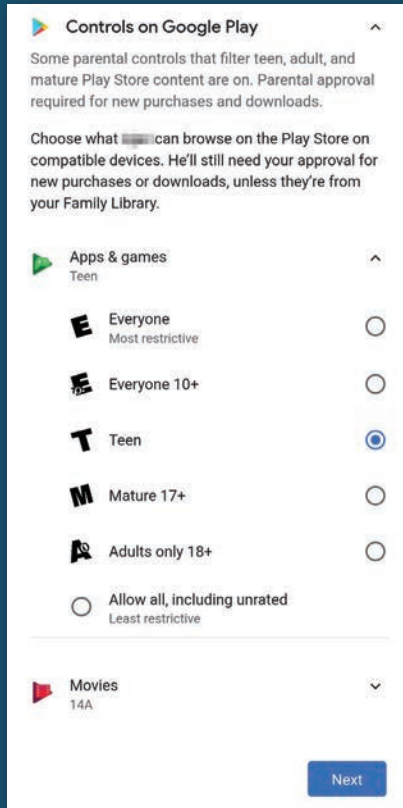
Controls on Google Play

Some parental controls that filter teen, adult, and mature Play Store content are on. Parental approval required for new purchases and downloads.

Choose what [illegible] can browse on the Play Store on compatible devices. He'll still need your approval for new purchases or downloads, unless they're from your Family Library.

Apps & games
Teen

E Everyone
Most restrictive

Everyone 10+

T Teen

M Mature 17+

Adults only 18+

Allow all, including unrated
Least restrictive

Movies
14A

Next